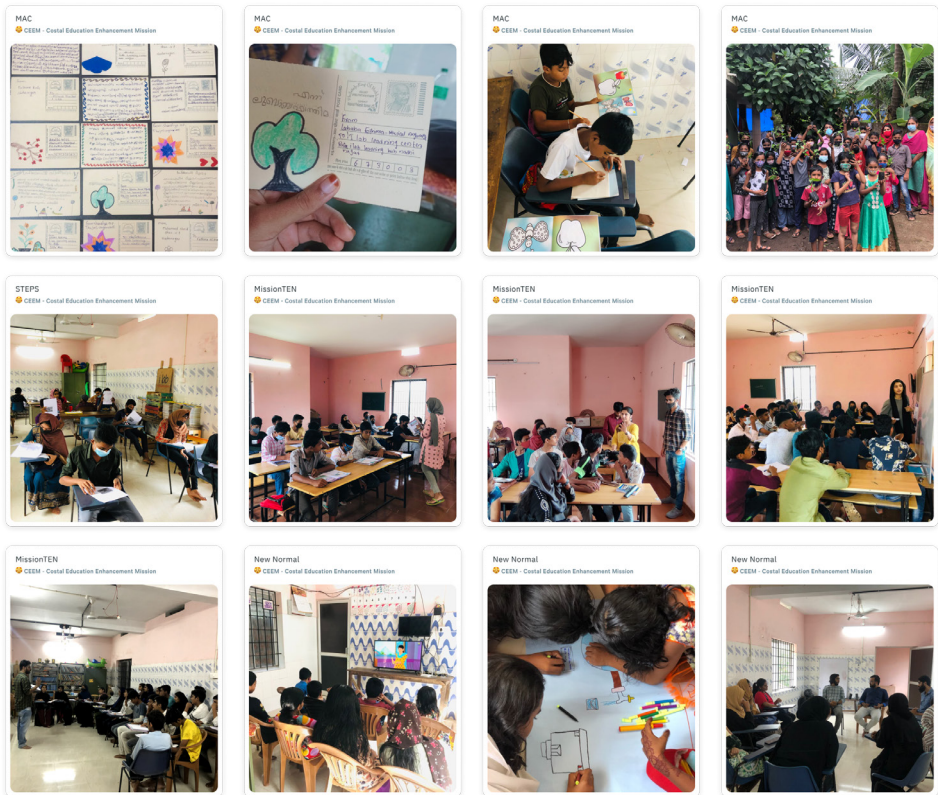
MAC
CEEM - Costal Education Enhancement Mission

MAC
CEEM - Costal Education Enhancement Mission

MAC
CEEM - Costal Education Enhancement Mission

MAC
CEEM - Costal Education Enhancement Mission

STEPS
CEEM - Costal Education Enhancement Mission

MissionTEN
CEEM - Costal Education Enhancement Mission

MissionTEN
CEEM - Costal Education Enhancement Mission

MissionTEN
CEEM - Costal Education Enhancement Mission

MissionTEN
CEEM - Costal Education Enhancement Mission

New Normal
CEEM - Costal Education Enhancement Mission

New Normal
CEEM - Costal Education Enhancement Mission

New Normal
CEEM - Costal Education Enhancement Mission